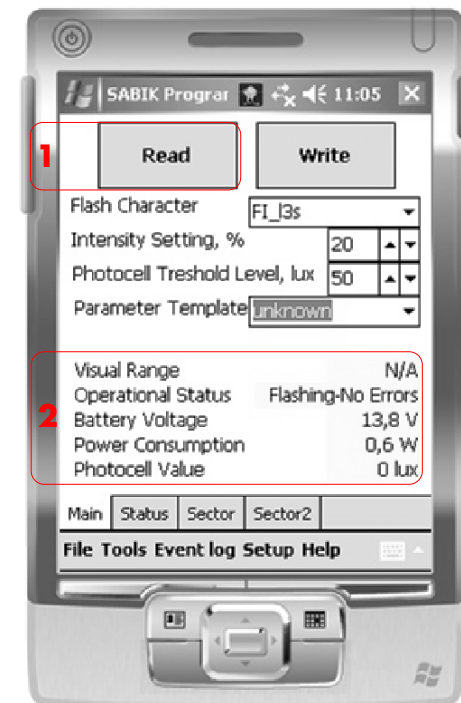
SABIK Prograr 11:05

1

Read

Write

Flash Character FI_l3s

Intensity Setting, % 20

Photocell Treshold Level, lux 50

Parameter Template unknown

2

| | |
|---|---|
| Visual Range | N/A |
| Operational Status | Flashing-No Errors |
| Battery Voltage | 13,8 V |
| Power Consumption | 0,6 W |
| Photocell Value | 0 lux |

Main Status Sector Sector2

File Tools Event log Setup Help